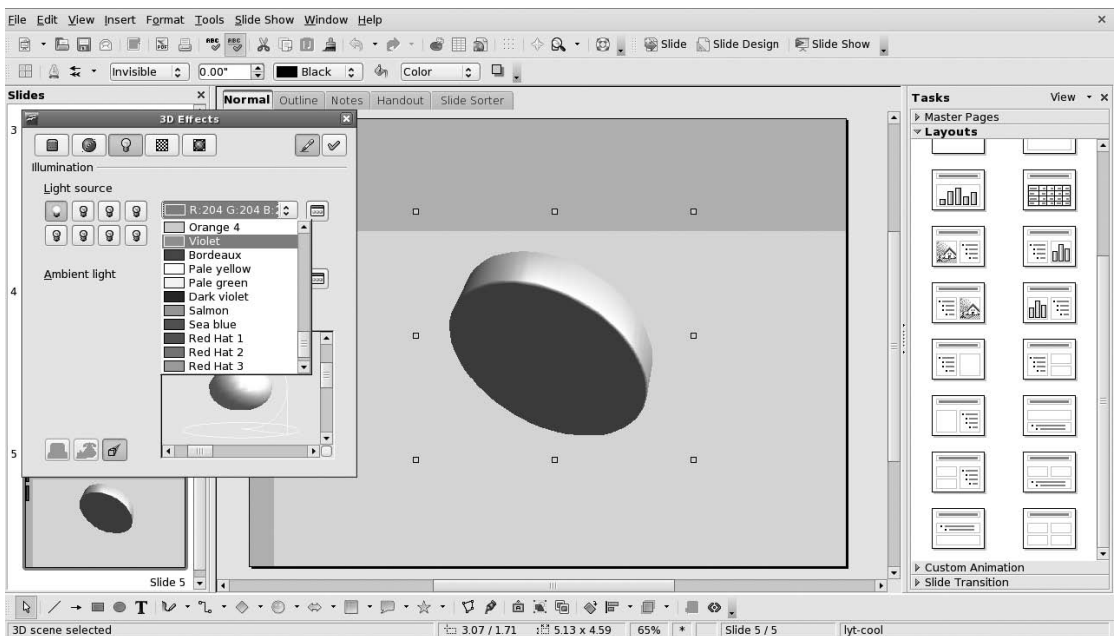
File Edit View Insert Format Tools Slide Show Window Help

Slide Slide Design Slide Show

Invisible 0.00" Black Color

Slides

3D Effects

Illumination

Light source

R:204 G:204 B:2

Orange 4
Violet
Bordeaux
Pale yellow
Pale green
Dark violet
Salmon
Sea blue
Red Hat 1
Red Hat 2
Red Hat 3

Ambient light

3

4

5

Slide 5

Normal Outline Notes Handout Slide Sorter

Tasks View

Master Pages
Layouts

Custom Animation
Slide Transition

3D scene selected 3.07 / 1.71 5.13 x 4.59 65% * Slide 5 / 5 lyt-cool